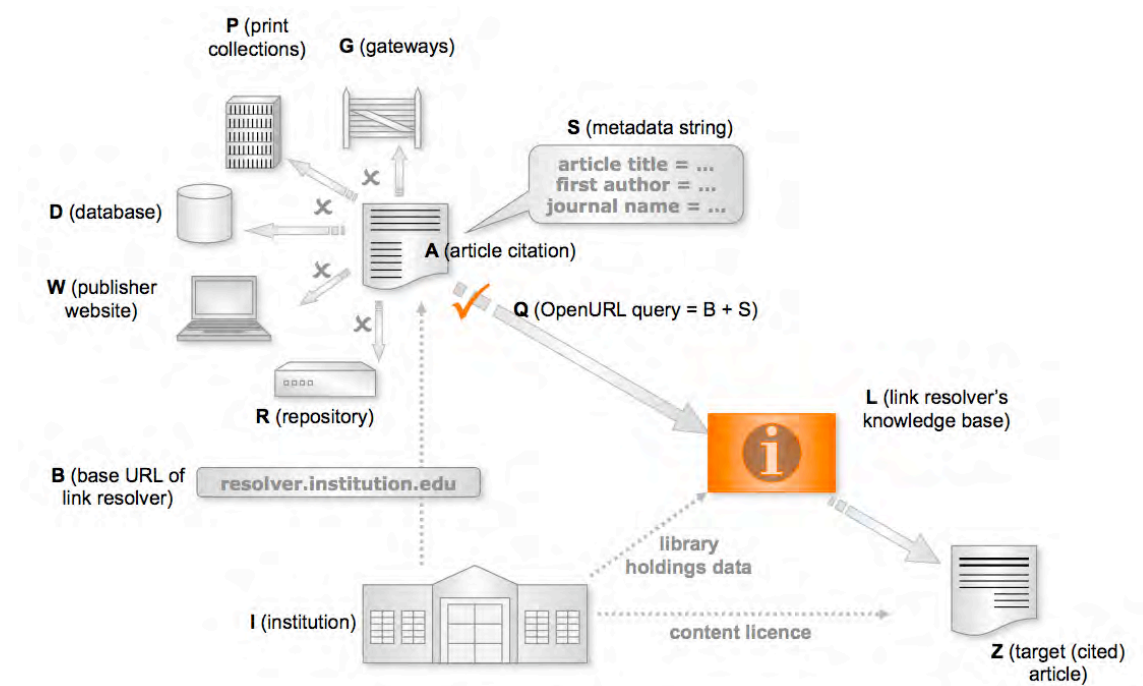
P (print collections)

G (gateways)

S (metadata string)

article title = ...
first author = ...
journal name = ...

D (database)

A (article citation)

W (publisher website)

Q (OpenURL query = B + S)

R (repository)

L (link resolver's knowledge base)

i

B (base URL of link resolver)

resolver.institution.edu

library holdings data

I (institution)

content licence

Z (target (cited) article)